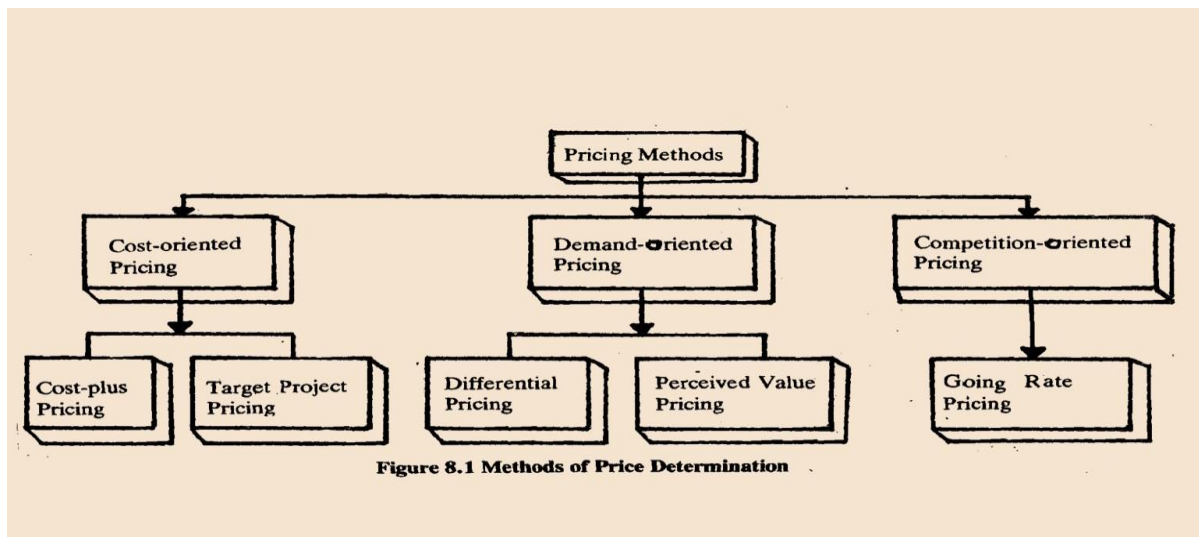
Pricing Methods

Cost-oriented Pricing

Demand-oriented Pricing

Competition-oriented Pricing

Cost-plus Pricing

Target Project Pricing

Differential Pricing

Perceived Value Pricing

Going Rate Pricing

Figure 8.1 Methods of Price Determination